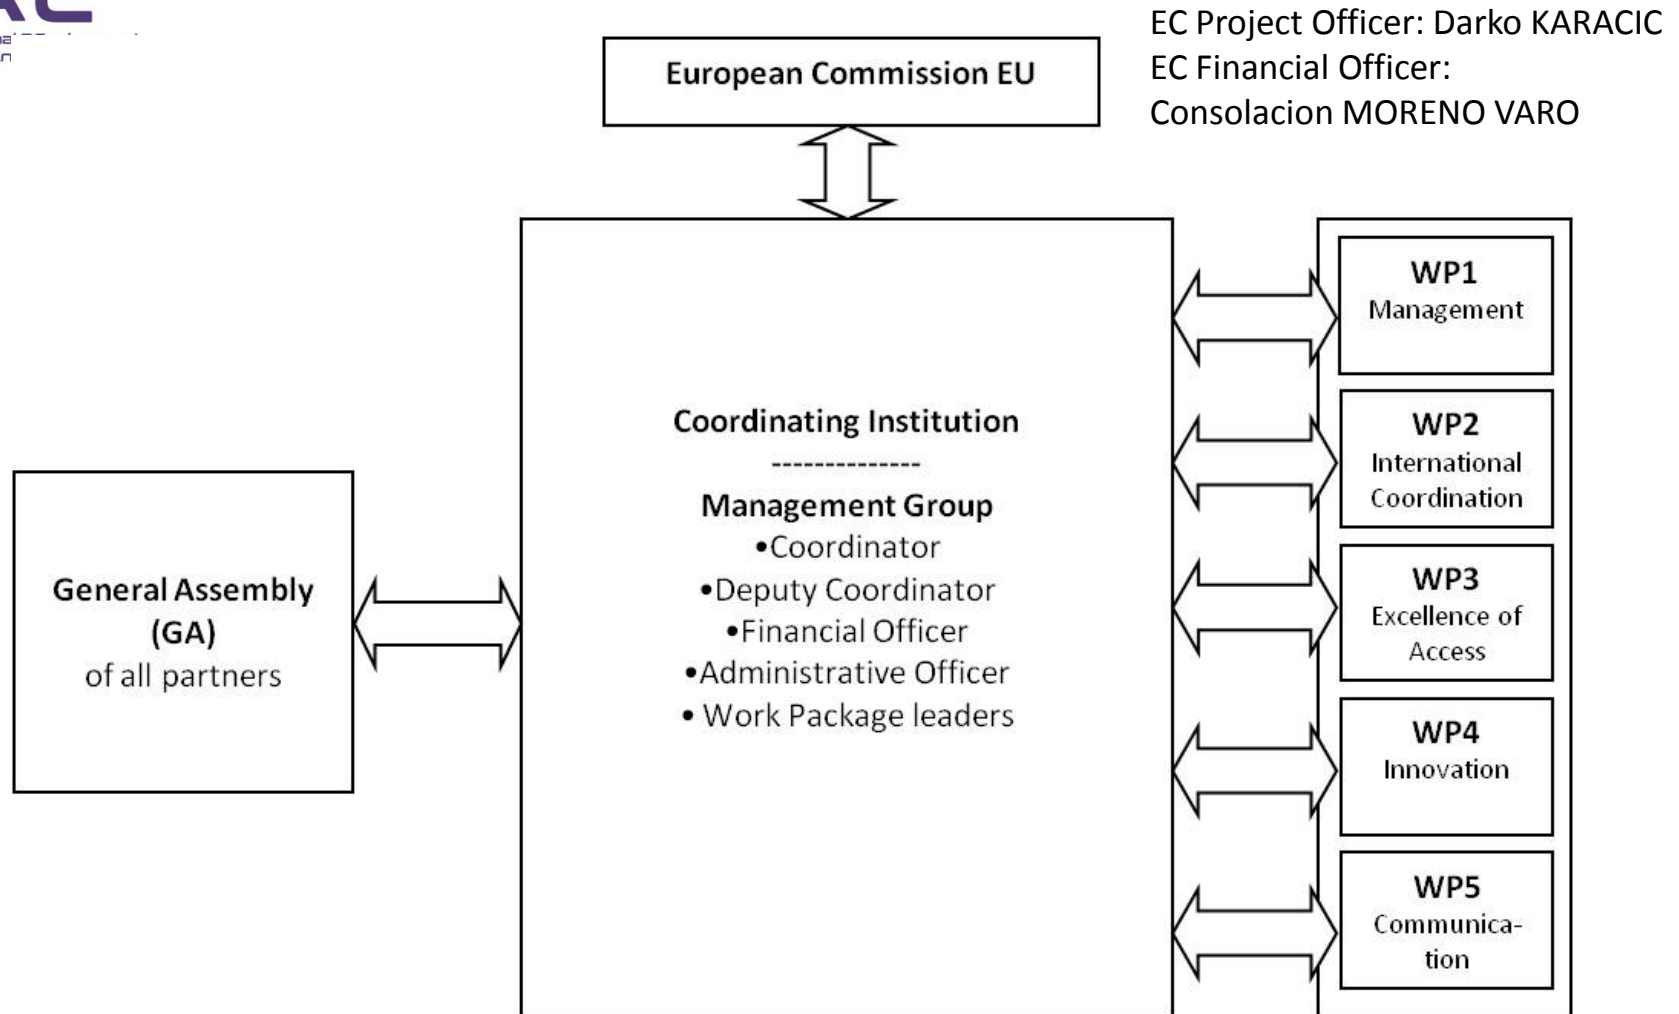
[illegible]

EC Project Officer: Darko KARACIC
EC Financial Officer:
Consolacion MORENO VARO

European Commission EU

Coordinating Institution
--------------
Management Group
•Coordinator
•Deputy Coordinator
•Financial Officer
•Administrative Officer
• Work Package leaders

General Assembly
(GA)
of all partners

WP1
Management

WP2
International Coordination

WP3
Excellence of Access

WP4
Innovation

WP5
Communica-tion